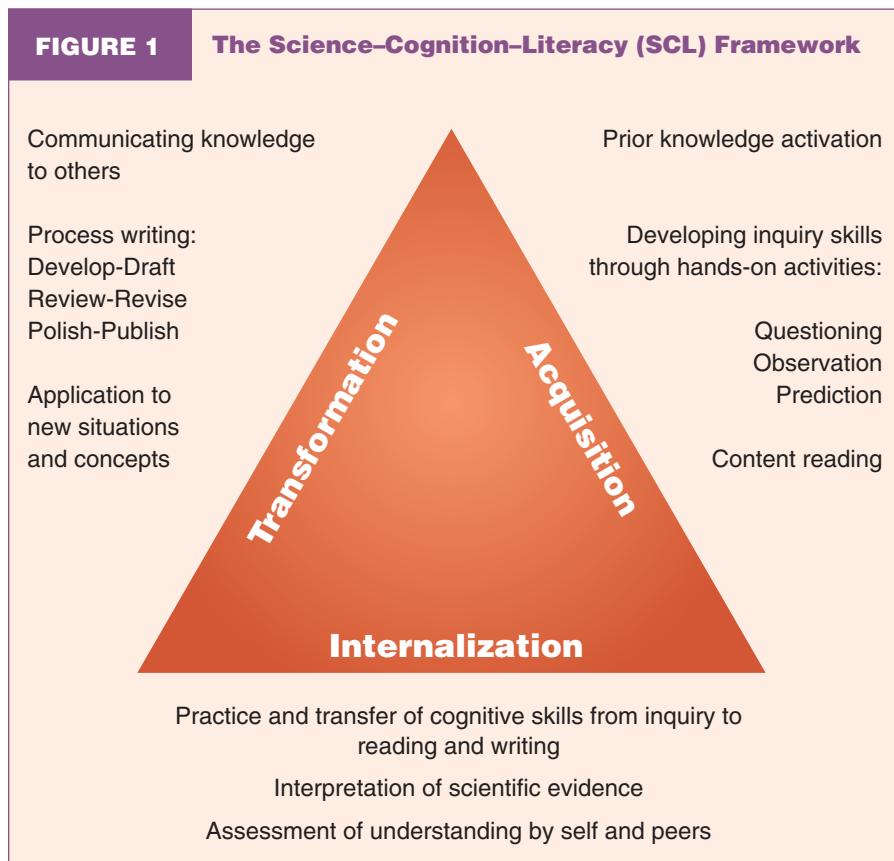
FIGURE 1 The Science–Cognition–Literacy (SCL) Framework

Communicating knowledge to others

Process writing:
Develop-Draft
Review-Revise
Polish-Publish

Application to new situations and concepts

Prior knowledge activation

Developing inquiry skills through hands-on activities:

Questioning
Observation
Prediction

Content reading

Transformation

Acquisition

Internalization

Practice and transfer of cognitive skills from inquiry to reading and writing

Interpretation of scientific evidence

Assessment of understanding by self and peers